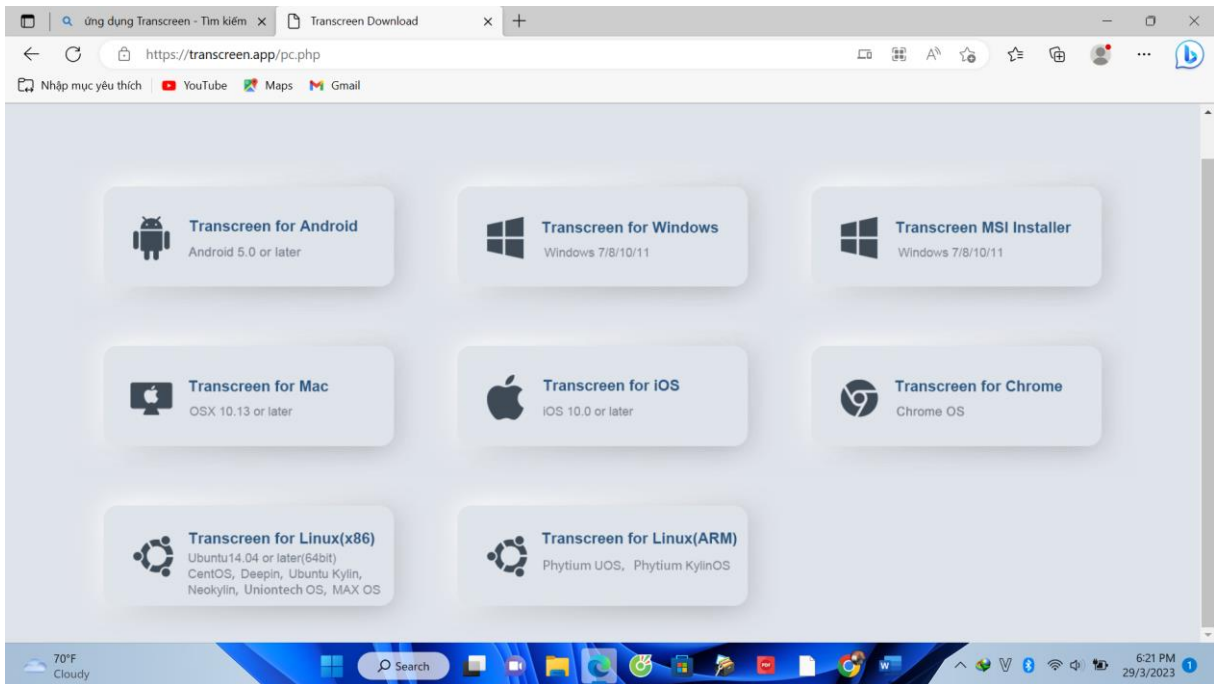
ứng dụng Transcreen - Tìm kiếm ×
Transcreen Download ×
+
https://transcreen.app/pc.php
Nhập mục yêu thích
YouTube
Maps
Gmail

Transcreen for Android
Android 5.0 or later

Transcreen for Windows
Windows 7/8/10/11

Transcreen MSI Installer
Windows 7/8/10/11

Transcreen for Mac
OSX 10.13 or later

Transcreen for iOS
iOS 10.0 or later

Transcreen for Chrome
Chrome OS

Transcreen for Linux(x86)
Ubuntu14.04 or later(64bit)
CentOS, Deepin, Ubuntu Kylin, Neokylin, Uniontech OS, MAX OS

Transcreen for Linux(ARM)
Phytium UOS, Phytium KylinOS

70°F
Cloudy
Search
6:21 PM
29/3/2023